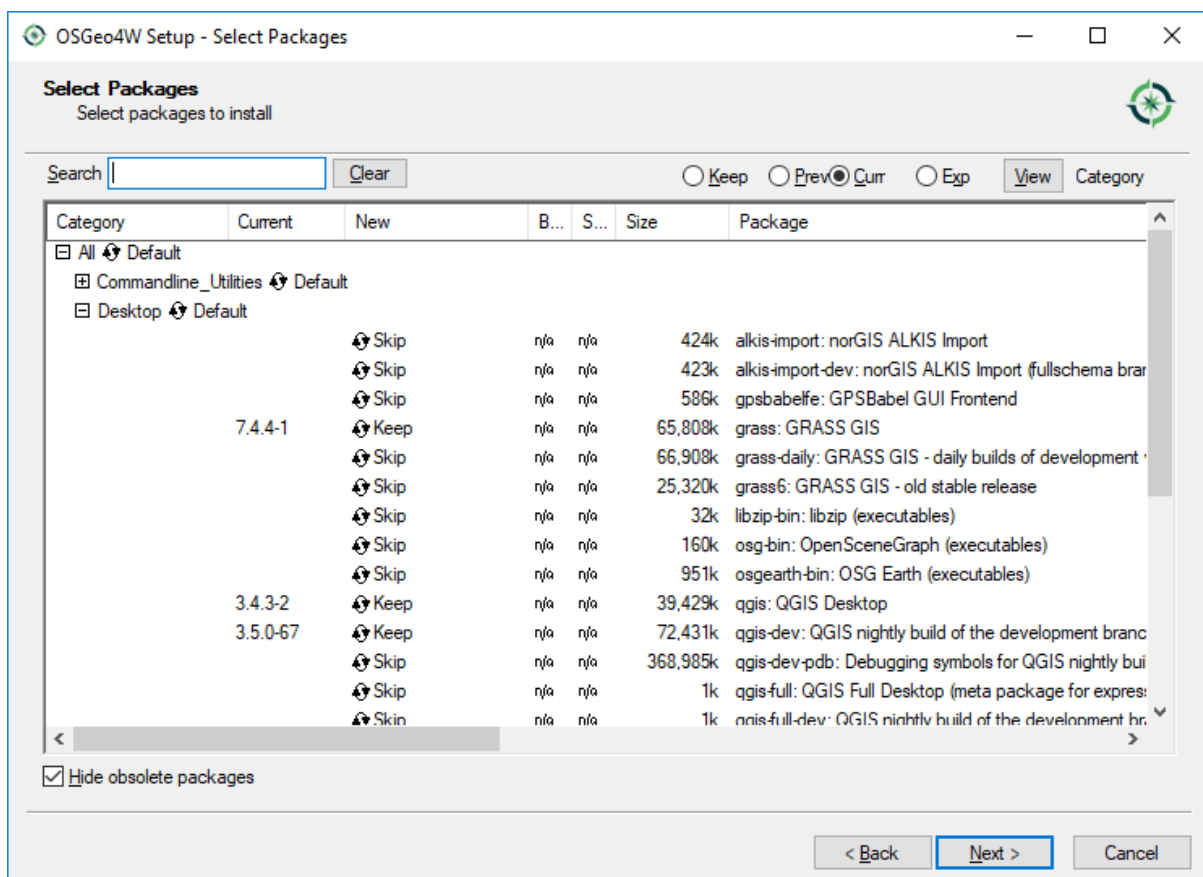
OSGeo4W Setup - Select Packages

Select Packages
Select packages to install

Search [ ] Clear

Keep Prev Curr Exp View Category

| Category | Current | New | B... | S... | Size | Package |
|---|---|---|---|---|---|---|
| ⊟ All Default | | | | | | |
| ⊞ Commandline_Utilities Default | | | | | | |
| ⊟ Desktop Default | | | | | | |
| | | Skip | n/a | n/a | 424k | alkis-import: norGIS ALKIS Import |
| | | Skip | n/a | n/a | 423k | alkis-import-dev: norGIS ALKIS Import (fullschema brar |
| | | Skip | n/a | n/a | 586k | gpsbabelfe: GPSBabel GUI Frontend |
| | 7.4.4-1 | Keep | n/a | n/a | 65,808k | grass: GRASS GIS |
| | | Skip | n/a | n/a | 66,908k | grass-daily: GRASS GIS - daily builds of development |
| | | Skip | n/a | n/a | 25,320k | grass6: GRASS GIS - old stable release |
| | | Skip | n/a | n/a | 32k | libzip-bin: libzip (executables) |
| | | Skip | n/a | n/a | 160k | osg-bin: OpenSceneGraph (executables) |
| | | Skip | n/a | n/a | 951k | osgearth-bin: OSG Earth (executables) |
| | 3.4.3-2 | Keep | n/a | n/a | 39,429k | qgis: QGIS Desktop |
| | 3.5.0-67 | Keep | n/a | n/a | 72,431k | qgis-dev: QGIS nightly build of the development branc |
| | | Skip | n/a | n/a | 368,985k | qgis-dev-pdb: Debugging symbols for QGIS nightly bui |
| | | Skip | n/a | n/a | 1k | qgis-full: QGIS Full Desktop (meta package for expres |
| | | Skip | n/a | n/a | 1k | qgis-full-dev: QGIS nightly build of the development br |

Hide obsolete packages

< Back Next > Cancel